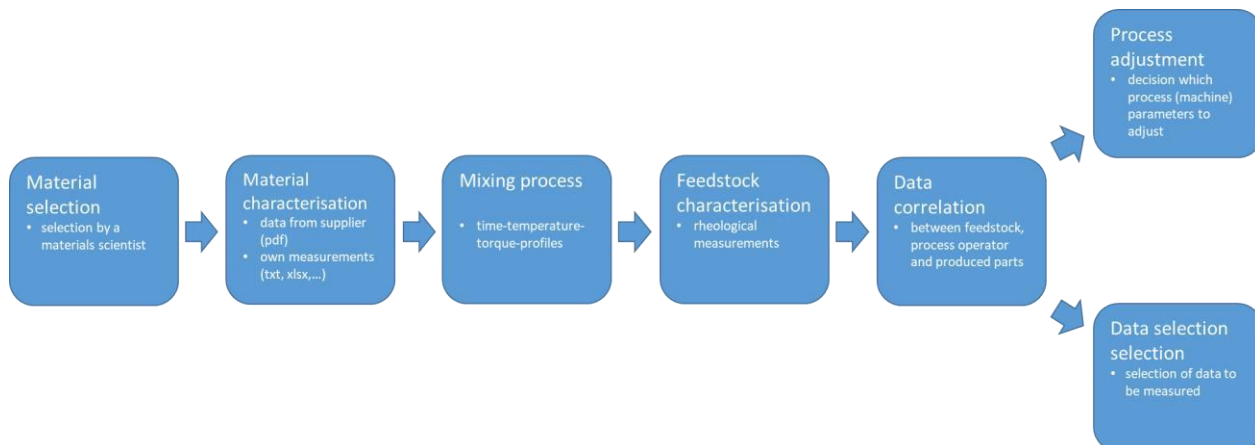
Material selection
• selection by a materials scientist

Material characterisation
• data from supplier (pdf)
• own measurements (txt, xlsx,…)

Mixing process
• time-temperature-torque-profiles

Feedstock characterisation
• rheological measurements

Data correlation
• between feedstock, process operator and produced parts

Process adjustment
• decision which process (machine) parameters to adjust

Data selection selection
• selection of data to be measured